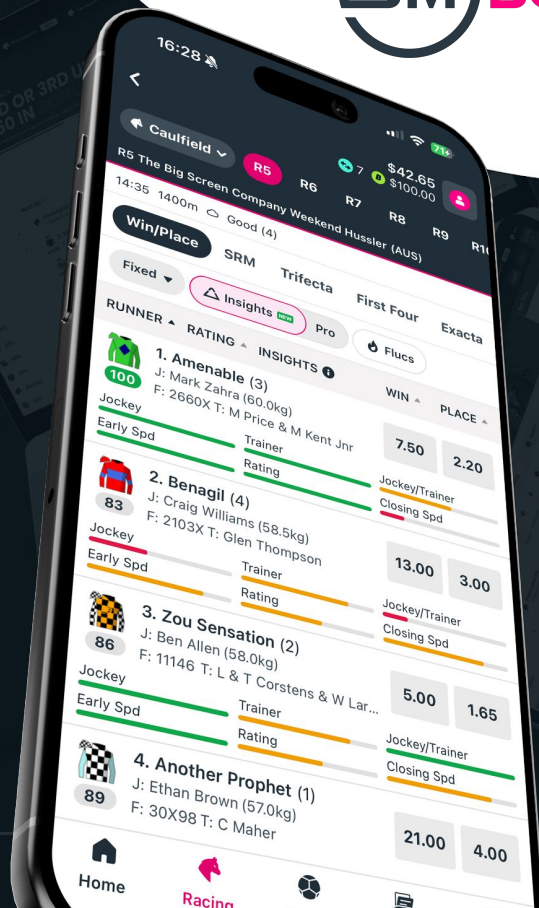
16:28

Caulfield R5 R6 R7 R8 R9 R10

7 $42.65 $100.00

R5 The Big Screen Company Weekend Hussler (AUS)

14:35 1400m Good (4)

Win/Place SRM Trifecta First Four Exacta

Fixed Insights NEW Pro Flucs

RUNNER RATING INSIGHTS WIN PLACE

1. Amenable (3)
100
J: Mark Zahra (60.0kg)
F: 2660X T: M Price & M Kent Jnr
Jockey Trainer Jockey/Trainer
Early Spd Rating Closing Spd
7.50 2.20

2. Benagil (4)
83
J: Craig Williams (58.5kg)
F: 2103X T: Glen Thompson
Jockey Trainer Jockey/Trainer
Early Spd Rating Closing Spd
13.00 3.00

3. Zou Sensation (2)
86
J: Ben Allen (58.0kg)
F: 11146 T: L & T Corstens & W Lar...
Jockey Trainer Jockey/Trainer
Early Spd Rating Closing Spd
5.00 1.65

4. Another Prophet (1)
89
J: Ethan Brown (57.0kg)
F: 30X98 T: C Maher
21.00 4.00

Home Racing